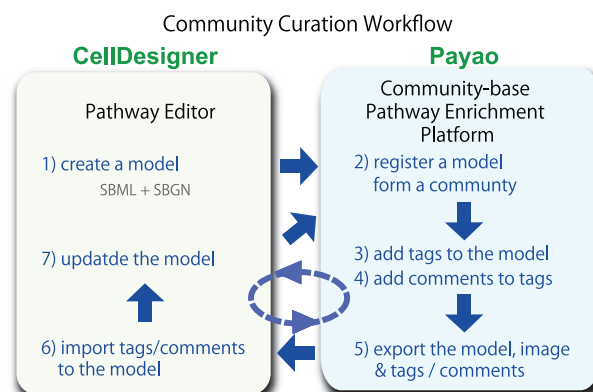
Community Curation Workflow

CellDesigner

Pathway Editor

1) create a model

SBML + SBGN

7) updatde the model

6) import tags/comments to the model

Payao

Community-base Pathway Enrichment Platform

2) register a model form a communty

3) add tags to the model

4) add comments to tags

5) export the model, image & tags / comments